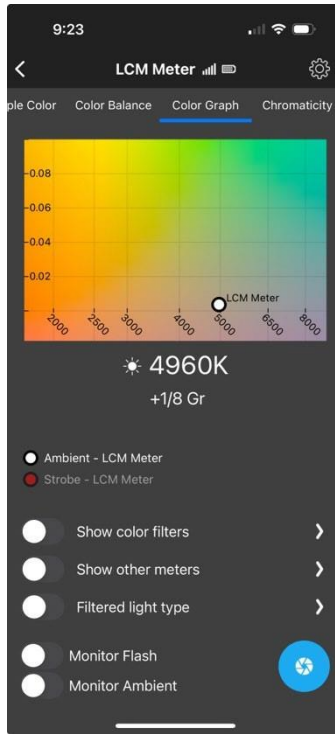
9:23

LCM Meter

ple Color
Color Balance
Color Graph
Chromaticity

-0.08
-0.06
-0.04
-0.02
LCM Meter
2000
2500
3000
4000
5000
6500
8000

4960K
+1/8 Gr

Ambient - LCM Meter
Strobe - LCM Meter

Show color filters
Show other meters
Filtered light type

Monitor Flash
Monitor Ambient